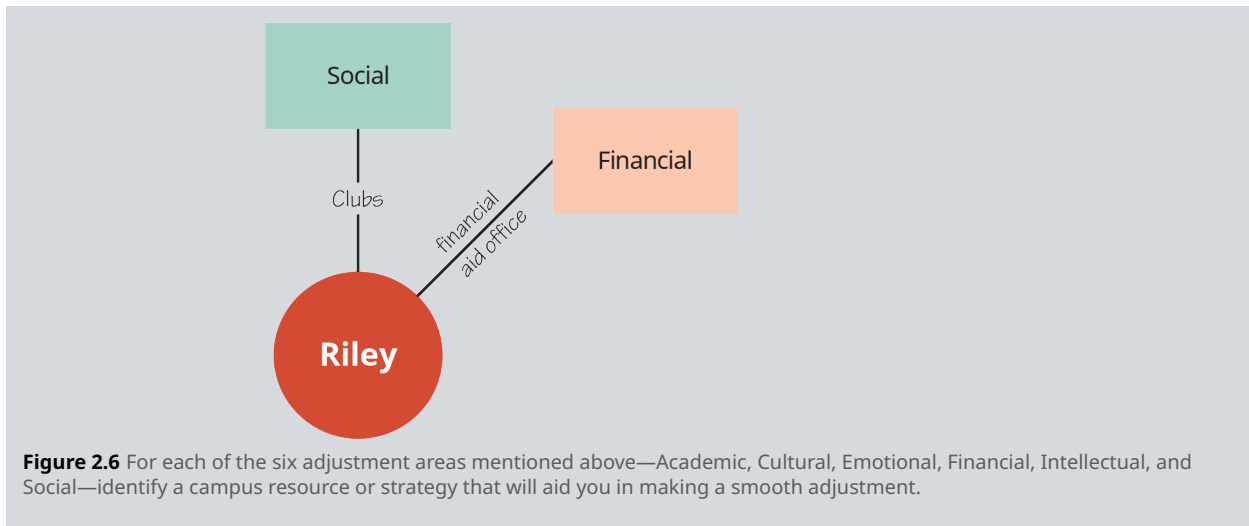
Social

Financial

Clubs

financial aid office

Riley

**Figure 2.6** For each of the six adjustment areas mentioned above—Academic, Cultural, Emotional, Financial, Intellectual, and Social—identify a campus resource or strategy that will aid you in making a smooth adjustment.